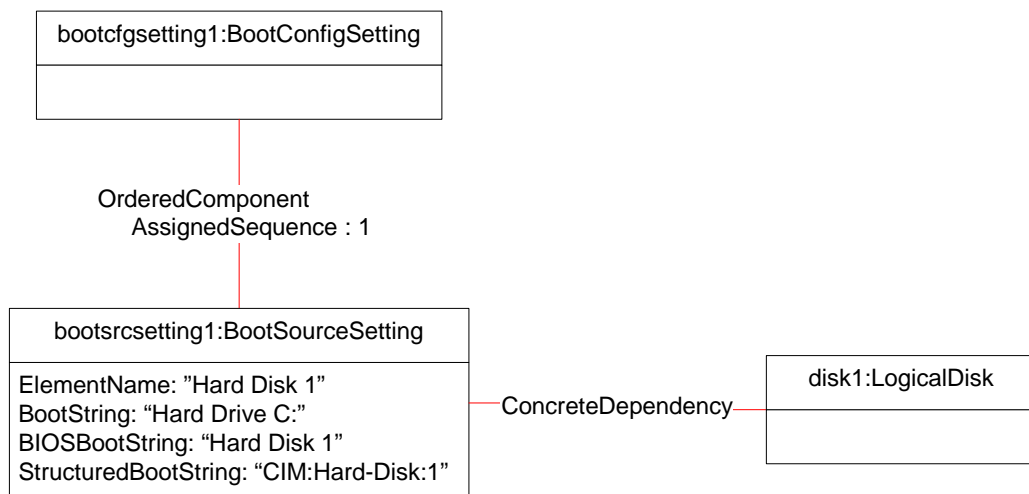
bootcfgsetting1:BootConfigSetting

OrderedComponent
AssignedSequence : 1

bootsrcsetting1:BootSourceSetting

ElementName: "Hard Disk 1"
BootString: “Hard Drive C:”
BIOSBootString: “Hard Disk 1”
StructuredBootString: “CIM:Hard-Disk:1”

ConcreteDependency

disk1:LogicalDisk